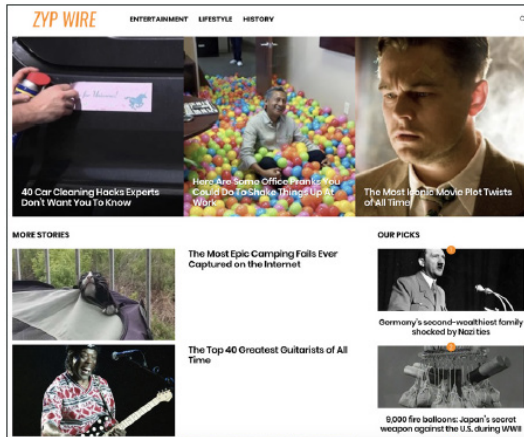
ZYP WIRE ENTERTAINMENT LIFESTYLE HISTORY

40 Car Cleaning Hacks Experts Don't Want You To Know

Here Are Some Office Pranks You Could Do To Shake Things Up At Work

The Most Iconic Movie Plot Twists of All Time

MORE STORIES

The Most Epic Camping Fails Ever Captured on the Internet

The Top 40 Greatest Guitarists of All Time

OUR PICKS

Germany's second-wealthiest family shocked by Nazi ties

9,000 fire balloons: Japan's secret weapon against the U.S. during WWII